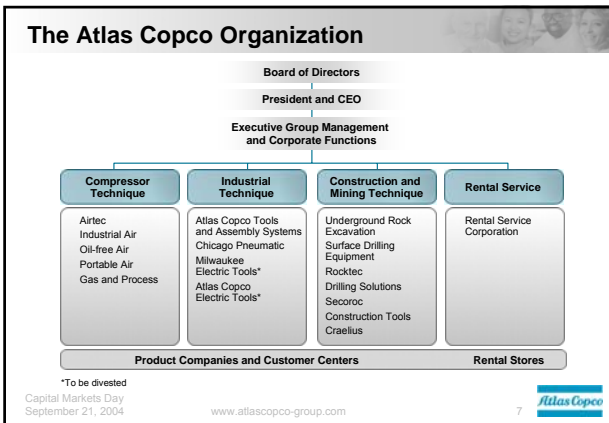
The Atlas Copco Organization

Board of Directors

President and CEO

Executive Group Management and Corporate Functions

Compressor Technique

Airtec
Industrial Air
Oil-free Air
Portable Air
Gas and Process

Industrial Technique

Atlas Copco Tools and Assembly Systems
Chicago Pneumatic
Milwaukee Electric Tools*
Atlas Copco Electric Tools*

Construction and Mining Technique

Underground Rock Excavation
Surface Drilling Equipment
Rocktec
Drilling Solutions
Secoroc
Construction Tools
Craelius

Rental Service

Rental Service Corporation

Product Companies and Customer Centers

Rental Stores

*To be divested

Capital Markets Day
September 21, 2004

www.atlascopco-group.com

7

Atlas Copco